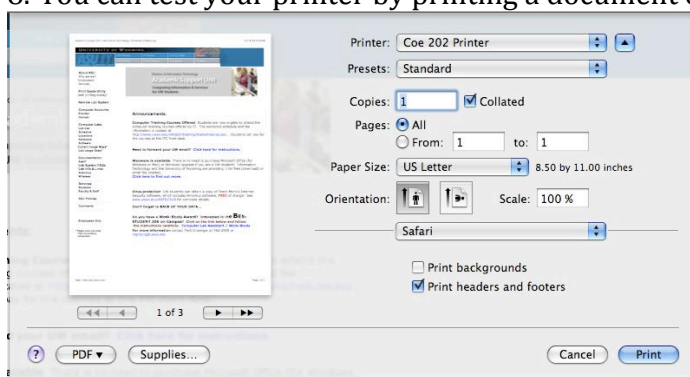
6. You can test your printer by printing a document t

Printer: Coe 202 Printer

Presets: Standard

Copies: 1 Collated

Pages: All

From: 1 to: 1

Paper Size: US Letter 8.50 by 11.00 inches

Orientation:

Scale: 100 %

Safari

Print backgrounds

Print headers and footers

1 of 3

?

PDF ▾

Supplies...

Cancel

Print